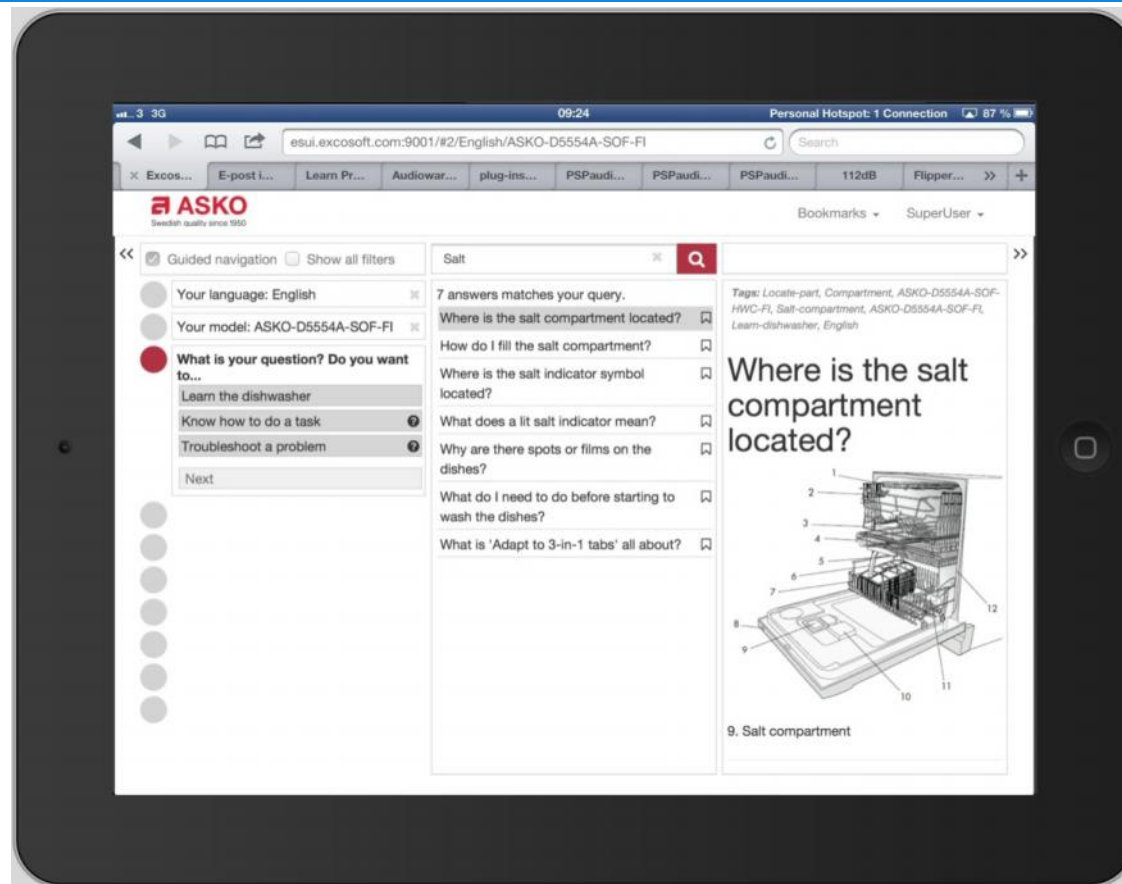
3 3G 09:24 Personal Hotspot: 1 Connection 87 %

esui.excosoft.com:9001/#2/English/ASKO-D5554A-SOF-FI

Search

Excos... E-post i... Learn Pr... Audiowar... plug-ins... PSPaudi... PSPaudi... PSPaudi... 112dB Flipper... >>

ASKO
Swedish quality since 1950

Bookmarks SuperUser

<< Guided navigation Show all filters

Salt

>>

Your language: English

Your model: ASKO-D5554A-SOF-FI

What is your question? Do you want to...

Learn the dishwasher

Know how to do a task

Troubleshoot a problem

Next

7 answers matches your query.

Where is the salt compartment located?

How do I fill the salt compartment?

Where is the salt indicator symbol located?

What does a lit salt indicator mean?

Why are there spots or films on the dishes?

What do I need to do before starting to wash the dishes?

What is 'Adapt to 3-in-1 tabs' all about?

Tags: Locate-part, Compartment, ASKO-D5554A-SOF-HWC-FI, Salt-compartment, ASKO-D5554A-SOF-FI, Learn-dishwasher, English

Where is the salt compartment located?

1 2 3 4 5 6 7 8 9 10 11 12

9. Salt compartment